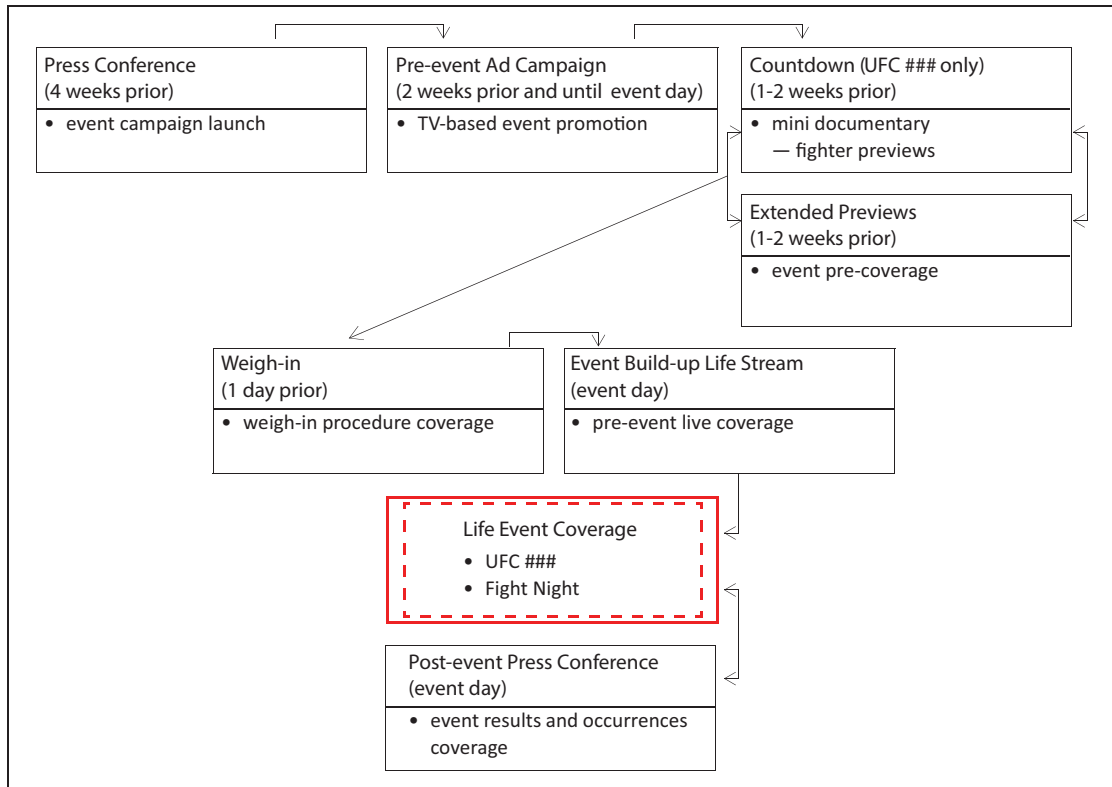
Press Conference
(4 weeks prior)

• event campaign launch

Pre-event Ad Campaign
(2 weeks prior and until event day)

• TV-based event promotion

Countdown (UFC ### only)
(1-2 weeks prior)

• mini documentary
— fighter previews

Extended Previews
(1-2 weeks prior)

• event pre-coverage

Weigh-in
(1 day prior)

• weigh-in procedure coverage

Event Build-up Life Stream
(event day)

• pre-event live coverage

Life Event Coverage

• UFC ###
• Fight Night

Post-event Press Conference
(event day)

• event results and occurrences coverage